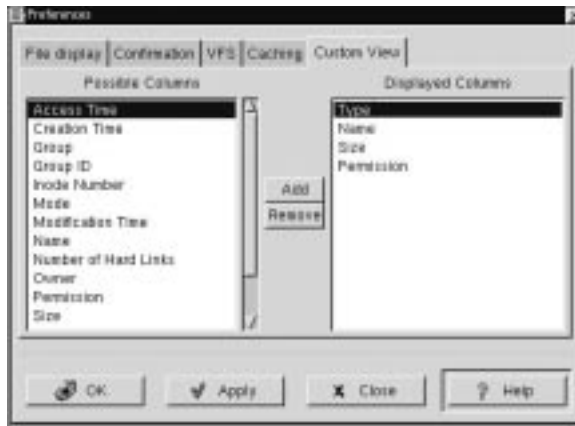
Preferences

File display | Confirmation | VFS | Caching | Custom View

Possible Columns

Access Time
Creation Time
Group
Group ID
Inode Number
Mode
Modification Time
Name
Number of Hard Links
Owner
Permission
Size

Add
Remove

Displayed Columns

Type
Name
Size
Permission

OK
Apply
Close
Help